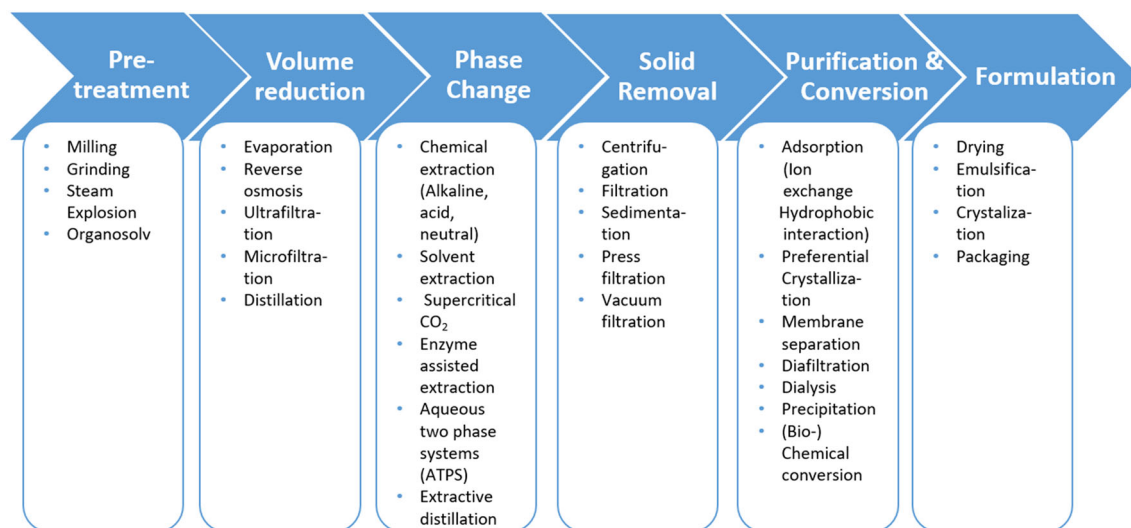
Pre-treatment

Volume reduction

Phase Change

Solid Removal

Purification & Conversion

Formulation

- Milling
- Grinding
- Steam Explosion
- Organosolv

- Evaporation
- Reverse osmosis
- Ultrafiltration
- Microfiltration
- Distillation

- Chemical extraction (Alkaline, acid, neutral)
- Solvent extraction
- Supercritical $CO_2$
- Enzyme assisted extraction
- Aqueous two phase systems (ATPS)
- Extractive distillation

- Centrifugation
- Filtration
- Sedimentation
- Press filtration
- Vacuum filtration

- Adsorption (Ion exchange Hydrophobic interaction)
- Preferential Crystallization
- Membrane separation
- Diafiltration
- Dialysis
- Precipitation
- (Bio-) Chemical conversion

- Drying
- Emulsification
- Crystalization
- Packaging